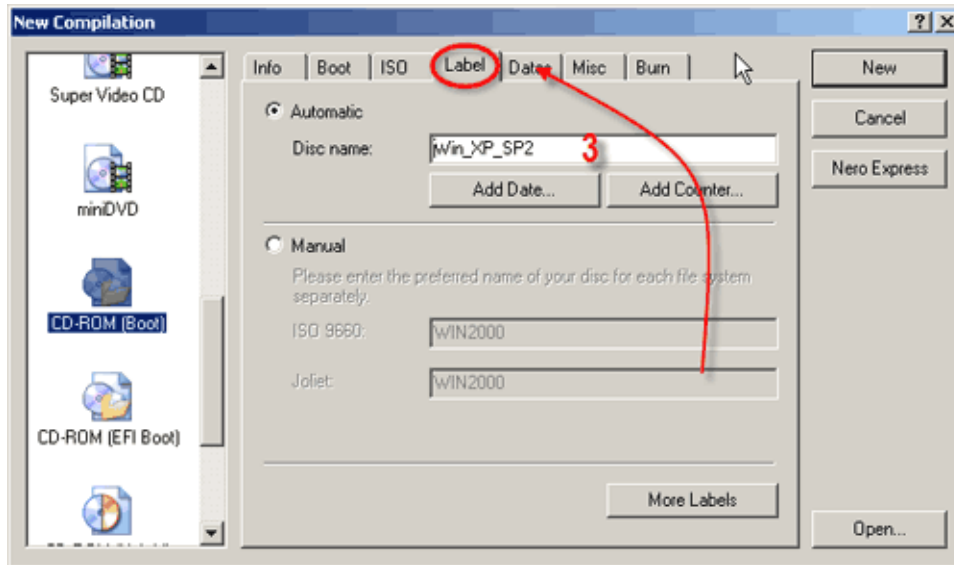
New Compilation

?

Super Video CD

miniDVD

CD-ROM (Boot)

CD-ROM (EFI Boot)

Info | Boot | ISO | Label | Dates | Misc | Burn

Automatic

Disc name: Win_XP_SP2

3

Add Date...

Add Counter...

Manual

Please enter the preferred name of your disc for each file system separately.

ISO 9660: WIN2000

Joliet: WIN2000

More Labels

New

Cancel

Nero Express

Open...